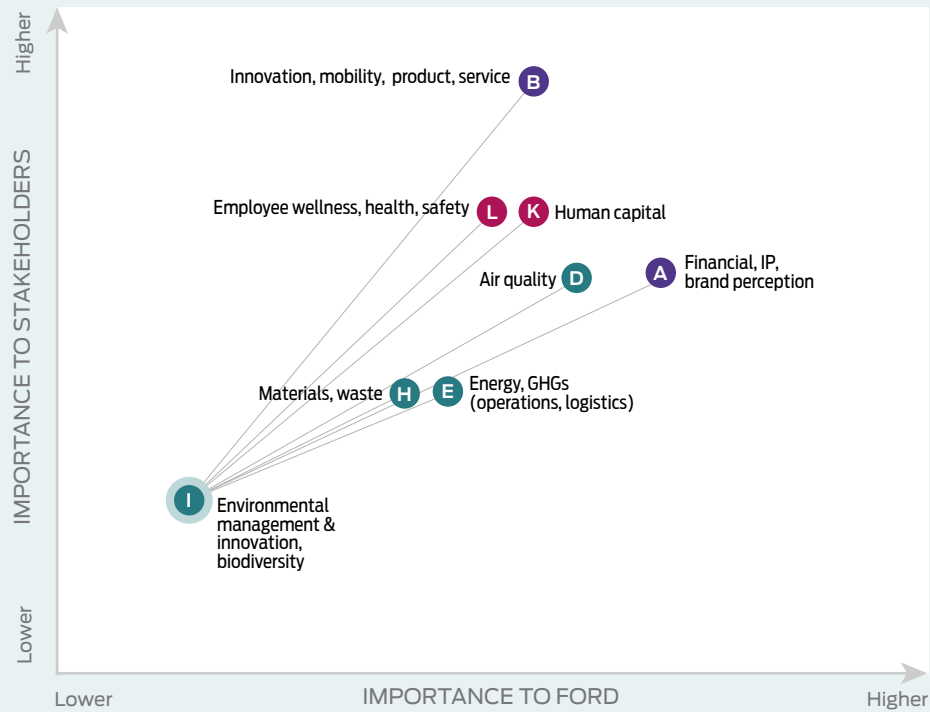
Higher

IMPORTANCE TO STAKEHOLDERS

Lower

Innovation, mobility, product, service B

Employee wellness, health, safety L

K Human capital

Air quality D

A Financial, IP, brand perception

Materials, waste H

E Energy, GHGs (operations, logistics)

I Environmental management & innovation, biodiversity

Lower

IMPORTANCE TO FORD

Higher